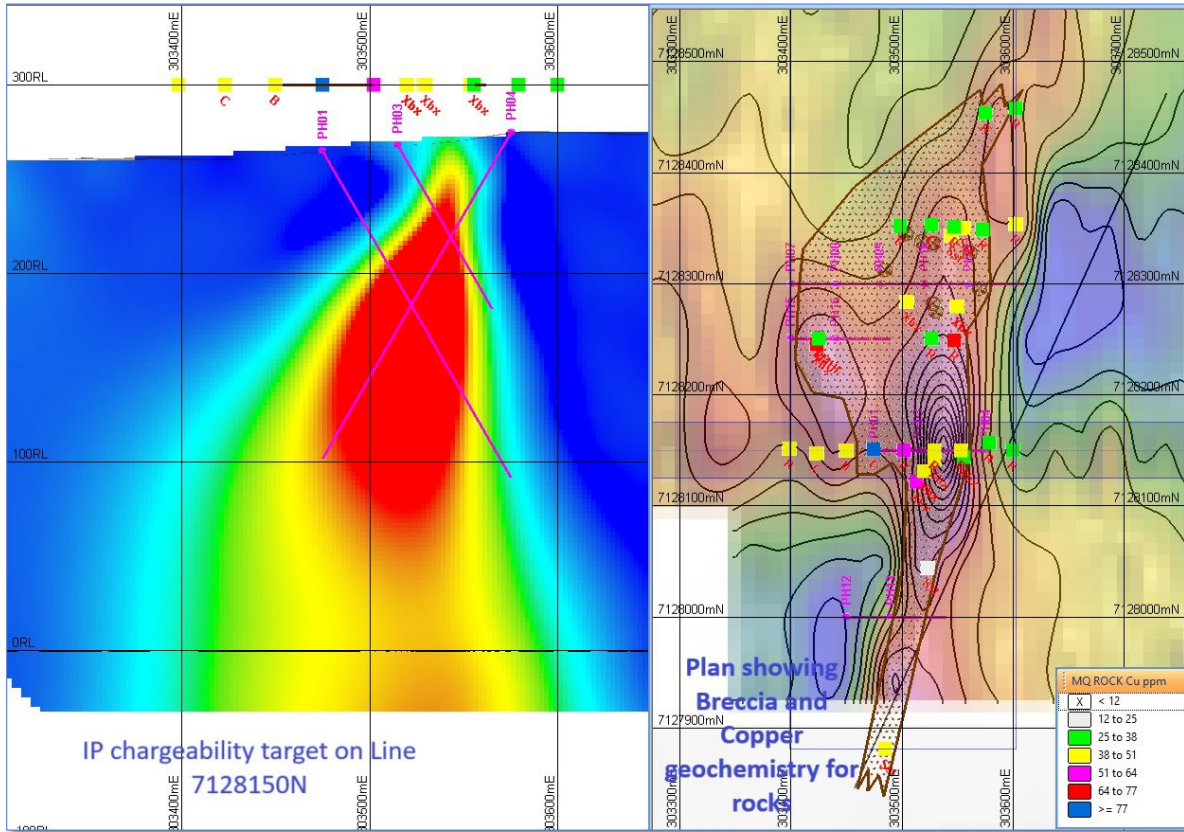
303400mE
303500mE
303600mE
300RL
C
B
Xbx
Xbx
Xbx
PH01
PH03
PH04
200RL
100RL
0RL
-100RL
IP chargeability target on Line 7128150N
303400mE
303500mE
303600mE

303300mE
303400mE
303500mE
303600mE
303700mE
7128500mN
7128500mN
7128400mN
7128400mN
7128300mN
7128300mN
7128200mN
7128200mN
7128100mN
7128100mN
7128000mN
7128000mN
7127900mN
PH07
PH08
PH05
PH15
PH16
PH01
PH12
PH13
Plan showing Breccia and Copper geochemistry for rocks
303300mE
303400mE
303500mE
303600mE

MQ ROCK Cu ppm
| X | < 12 |
|---|---|
| | 12 to 25 |
| | 25 to 38 |
| | 38 to 51 |
| | 51 to 64 |
| | 64 to 77 |
| | >= 77 |